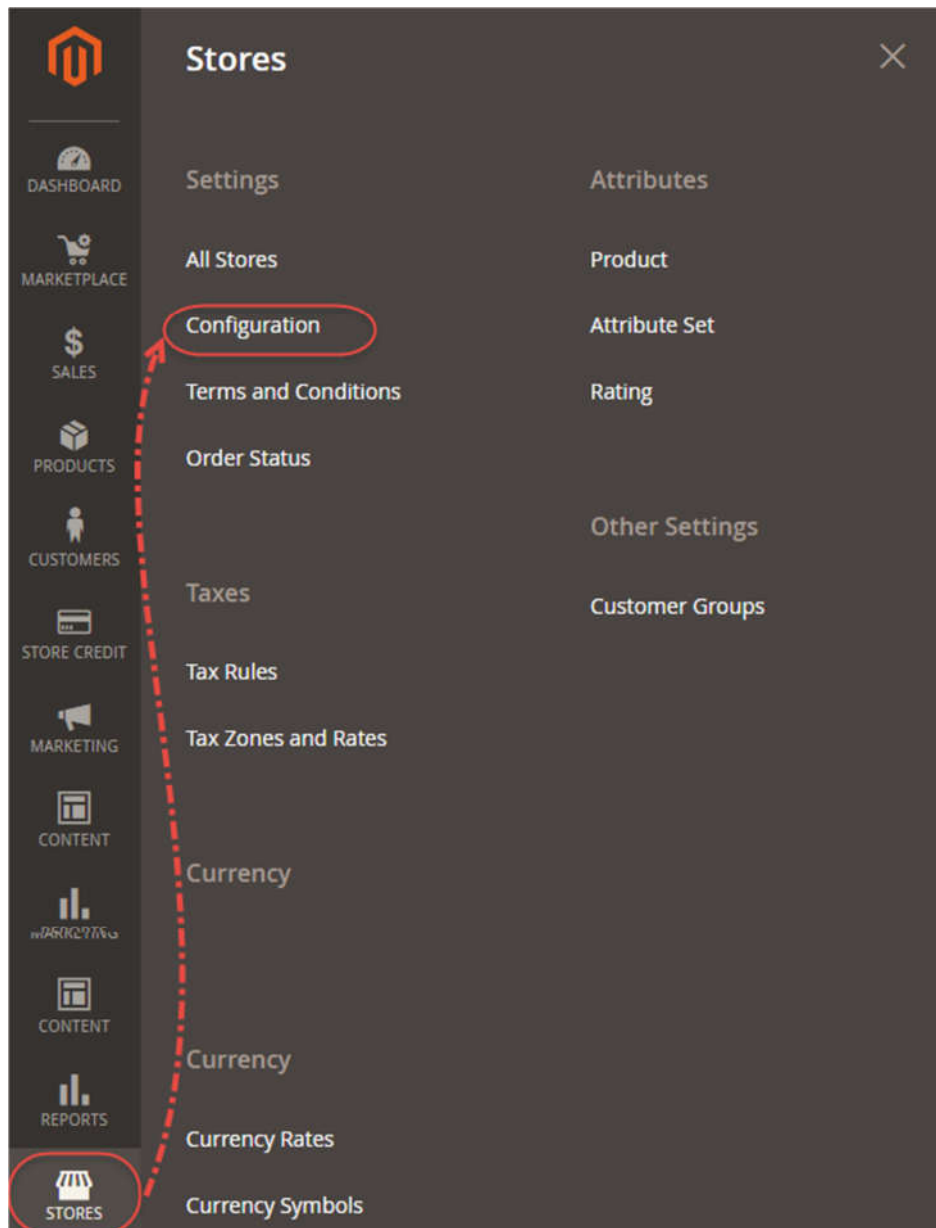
DASHBOARD
MARKETPLACE
SALES
PRODUCTS
CUSTOMERS
STORE CREDIT
MARKETING
CONTENT
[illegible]
CONTENT
REPORTS
STORES

Stores

Settings

All Stores

Configuration

Terms and Conditions

Order Status

Taxes

Tax Rules

Tax Zones and Rates

Currency

Currency

Currency Rates

Currency Symbols

Attributes

Product

Attribute Set

Rating

Other Settings

Customer Groups